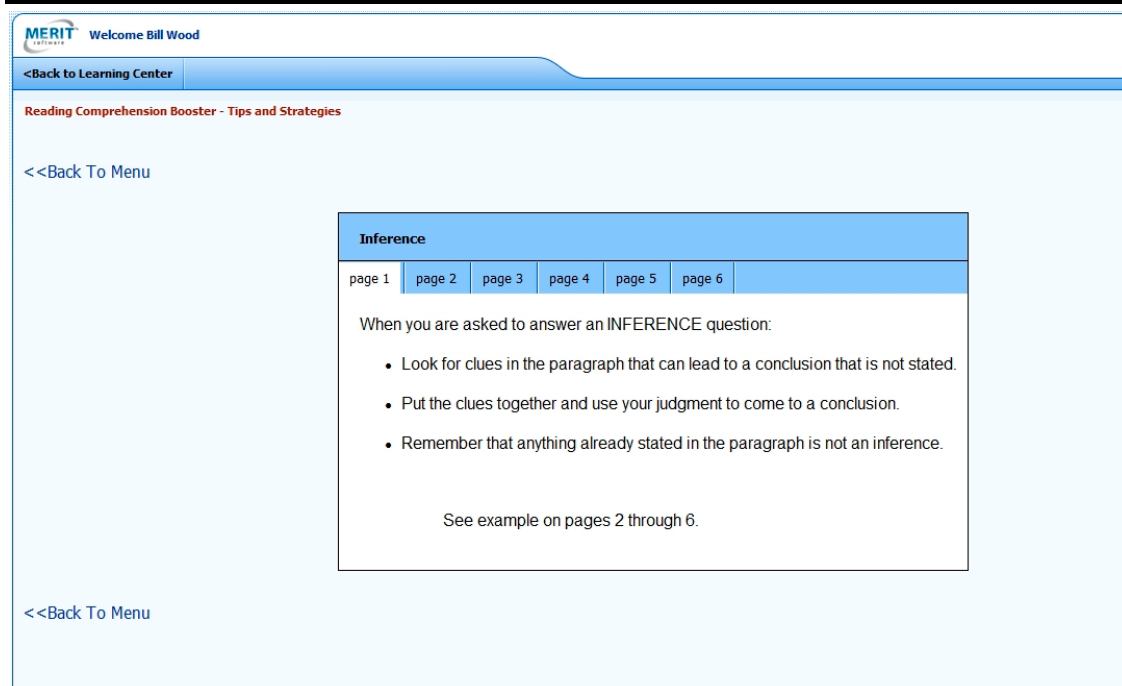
MERIT software Welcome Bill Wood

<Back to Learning Center

Reading Comprehension Booster - Tips and Strategies

<<Back To Menu

Inference

page 1 | page 2 | page 3 | page 4 | page 5 | page 6

When you are asked to answer an INFERENCE question:

- Look for clues in the paragraph that can lead to a conclusion that is not stated.
- Put the clues together and use your judgment to come to a conclusion.
- Remember that anything already stated in the paragraph is not an inference.

See example on pages 2 through 6.

<<Back To Menu